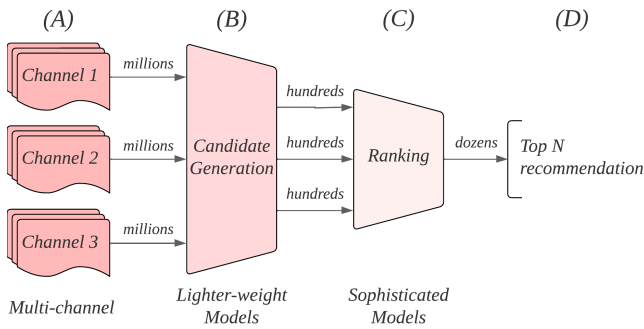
(A)

(B)

(C)

(D)

Channel 1

millions

Channel 2

millions

Channel 3

millions

Candidate Generation

hundreds

hundreds

hundreds

Ranking

dozens

Top N recommendation

Multi-channel

Lighter-weight Models

Sophisticated Models